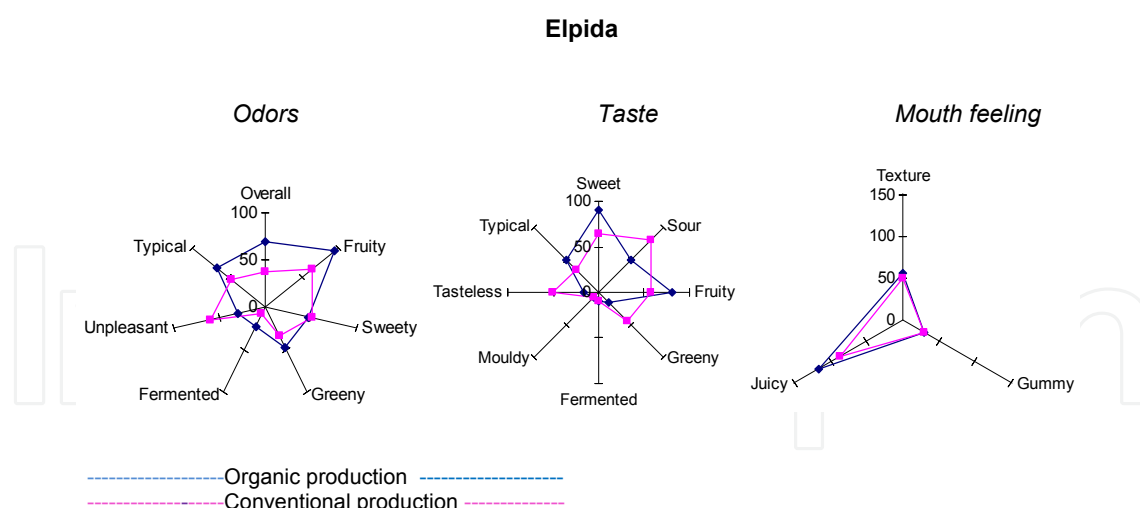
Elpida

Odors

Overall
100
Fruity
Typical
50
0
Sweety
Unpleasant
Fermented
Greeny

Taste

Sweet
100
Typical
Sour
50
0
Tasteless
Fruity
Mouldy
Greeny
Fermented

Mouth feeling

Texture
150
100
50
0
Juicy
Gummy

Organic production
Conventional production